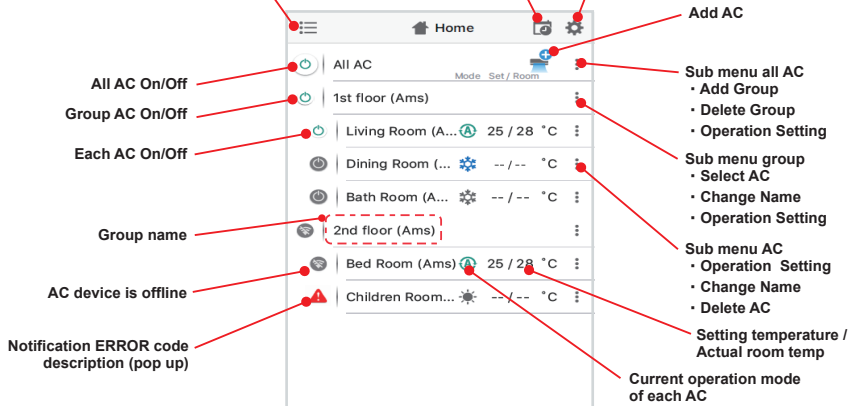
Home

Add AC

All AC

Mode Set / Room

1st floor (Ams)

Living Room (A... 25 / 28 °C

Dining Room (... -- / -- °C

Bath Room (A... -- / -- °C

2nd floor (Ams)

Bed Room (Ams) 25 / 28 °C

Children Room... -- / -- °C

All AC On/Off

Group AC On/Off

Each AC On/Off

Group name

AC device is offline

Notification ERROR code description (pop up)

Sub menu all AC
・Add Group
・Delete Group
・Operation Setting

Sub menu group
・Select AC
・Change Name
・Operation Setting

Sub menu AC
・Operation Setting
・Change Name
・Delete AC

Setting temperature / Actual room temp

Current operation mode of each AC